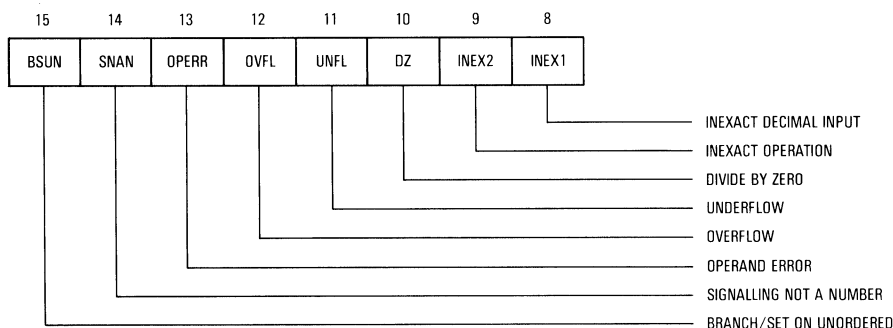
| 15 | 14 | 13 | 12 | 11 | 10 | 9 | 8 |
|---|---|---|---|---|---|---|---|
| BSUN | SNAN | OPERR | OVFL | UNFL | DZ | INEX2 | INEX1 |

INEXACT DECIMAL INPUT
INEXACT OPERATION
DIVIDE BY ZERO
UNDERFLOW
OVERFLOW
OPERAND ERROR
SIGNALLING NOT A NUMBER
BRANCH/SET ON UNORDERED